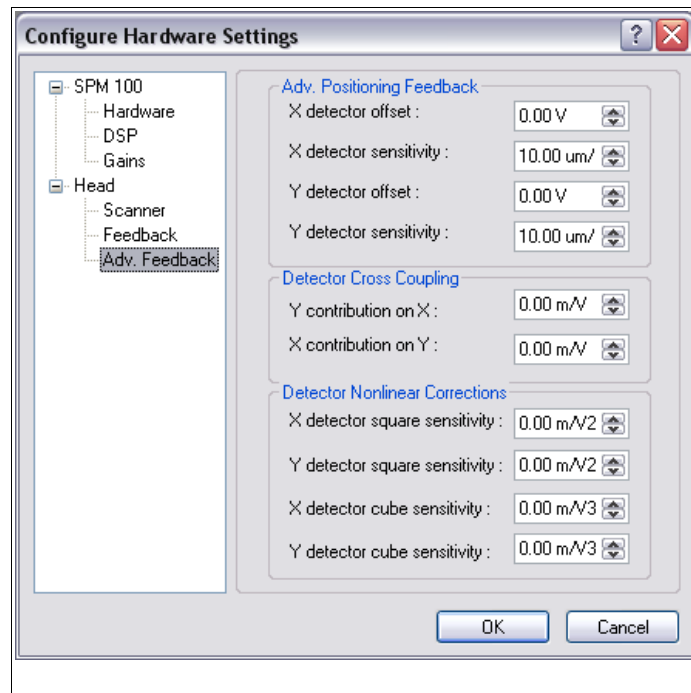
Configure Hardware Settings

SPM 100
Hardware
DSP
Gains
Head
Scanner
Feedback
Adv. Feedback

Adv. Positioning Feedback
X detector offset : 0.00 V
X detector sensitivity : 10.00 um/
Y detector offset : 0.00 V
Y detector sensitivity : 10.00 um/

Detector Cross Coupling
Y contribution on X : 0.00 m/V
X contribution on Y : 0.00 m/V

Detector Nonlinear Corrections
X detector square sensitivity : 0.00 m/V2
Y detector square sensitivity : 0.00 m/V2
X detector cube sensitivity : 0.00 m/V3
Y detector cube sensitivity : 0.00 m/V3

OK
Cancel